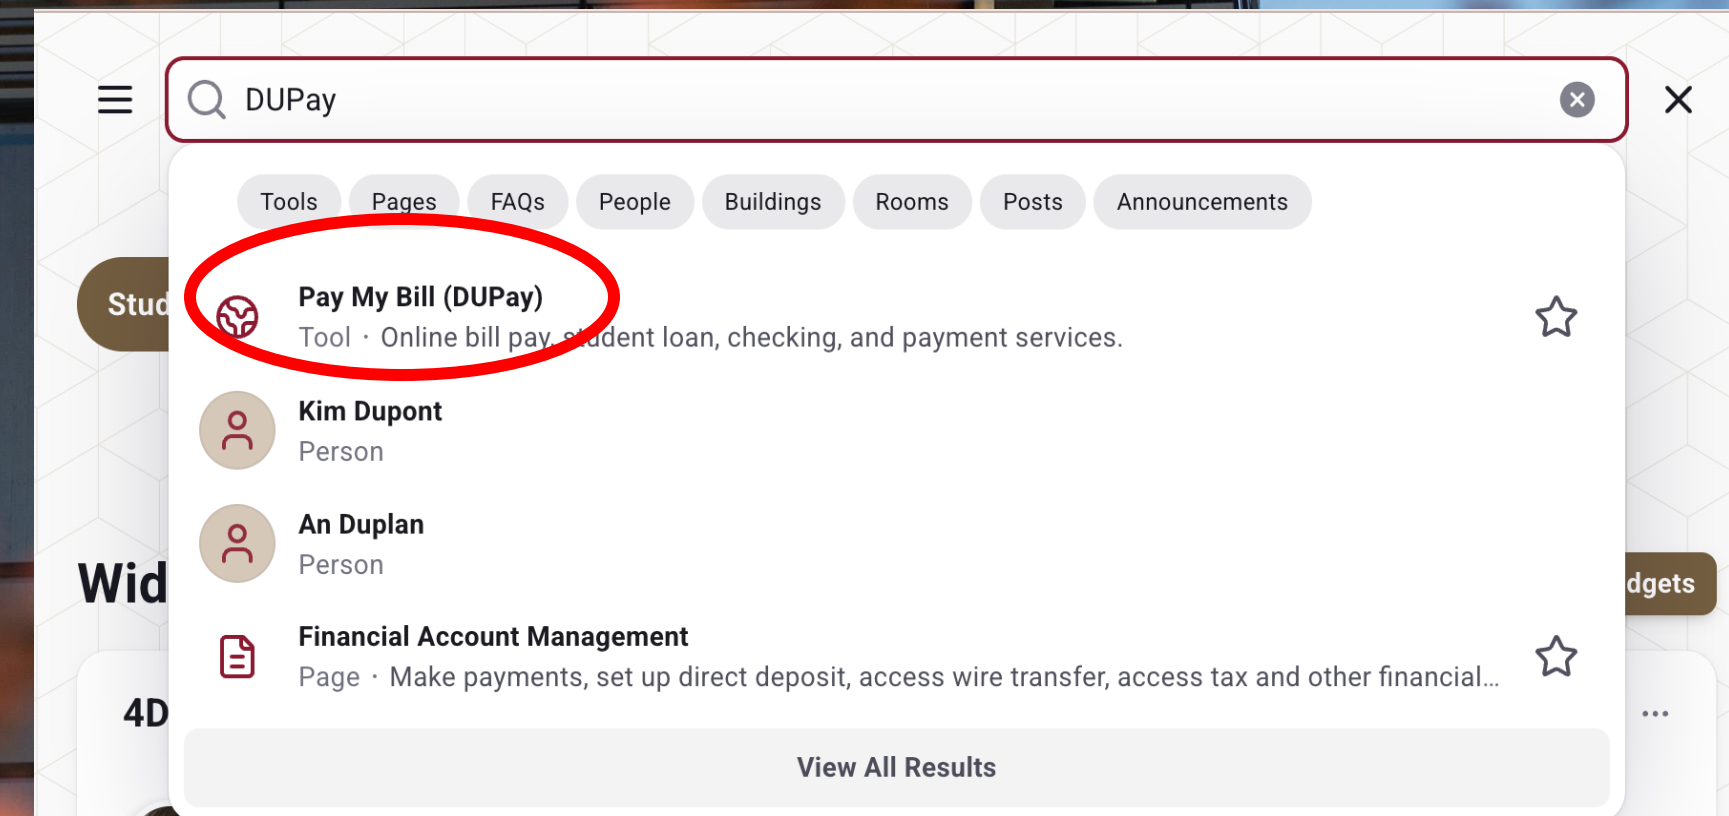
DUPay

Tools
Pages
FAQs
People
Buildings
Rooms
Posts
Announcements

Stud

Pay My Bill (DUPay)
Tool · Online bill pay, student loan, checking, and payment services.

Kim Dupont
Person

An Duplan
Person

Wid

dgets

Financial Account Management
Page · Make payments, set up direct deposit, access wire transfer, access tax and other financial...

4D

...

View All Results